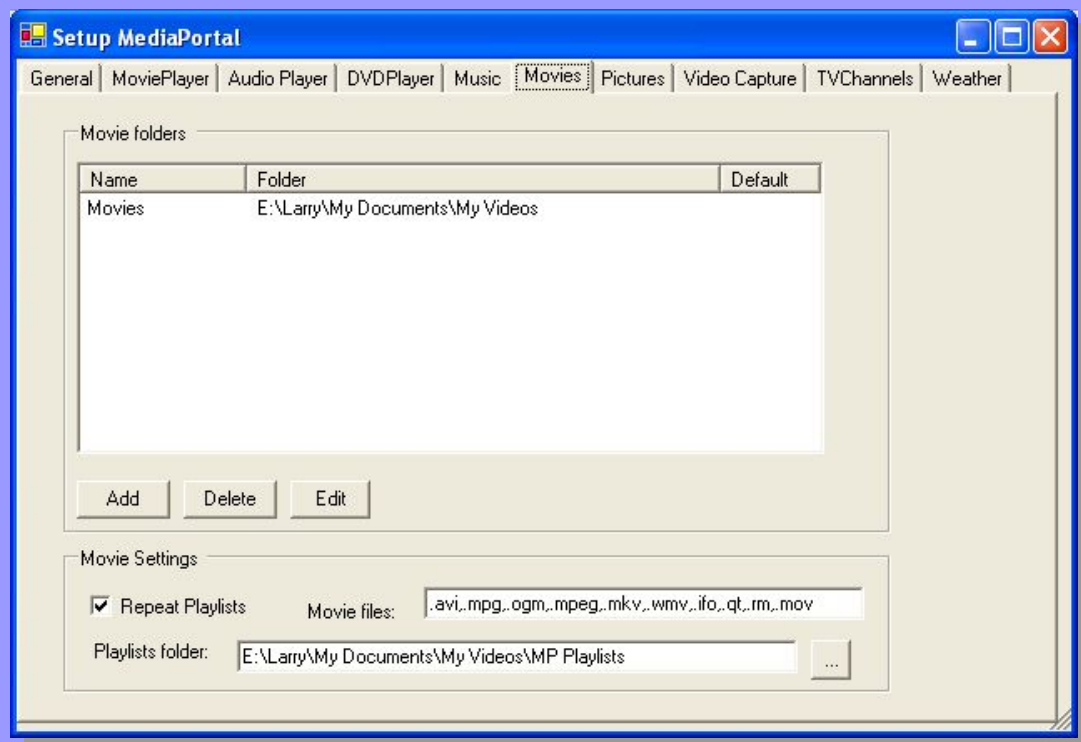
Setup MediaPortal

General | MoviePlayer | Audio Player | DVDPlayer | Music | Movies | Pictures | Video Capture | TVChannels | Weather

Movie folders

| Name | Folder | Default |
|---|---|---|
| Movies | E:\Larry\My Documents\My Videos | |

Add Delete Edit

Movie Settings

Repeat Playlists

Movie files: .avi,.mpg,.ogm,.mpeg,.mkv,.wmv,.ifo,.qt,.rm,.mov

Playlists folder: E:\Larry\My Documents\My Videos\MP Playlists

...